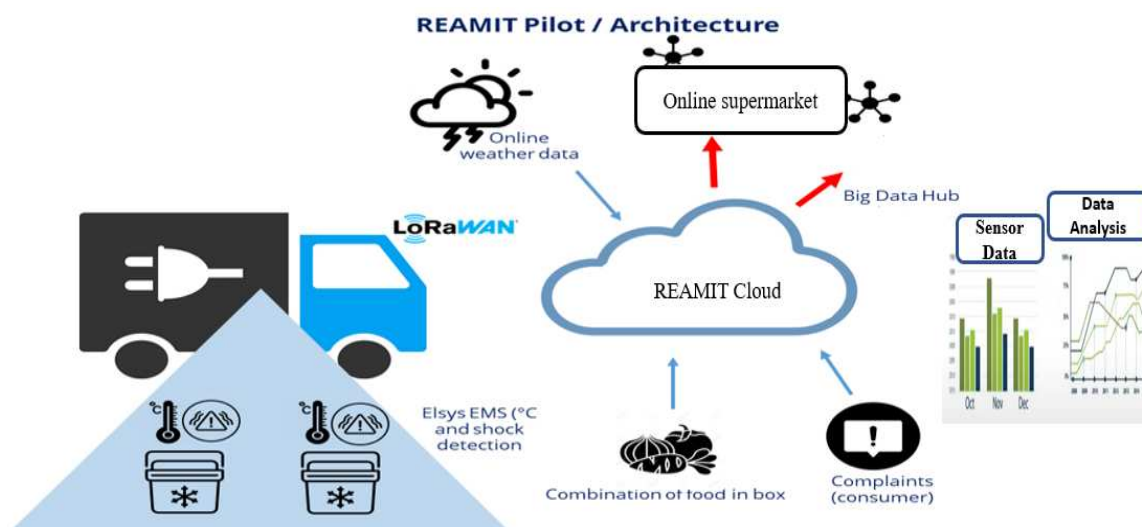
REAMIT Pilot / Architecture

Online weather data

Online supermarket

Big Data Hub

LoRaWAN

REAMIT Cloud

Sensor Data

Data Analysis

Oct Nov Dec

°C

°C

Elsys EMS (°C and shock detection

Combination of food in box

Complaints (consumer)